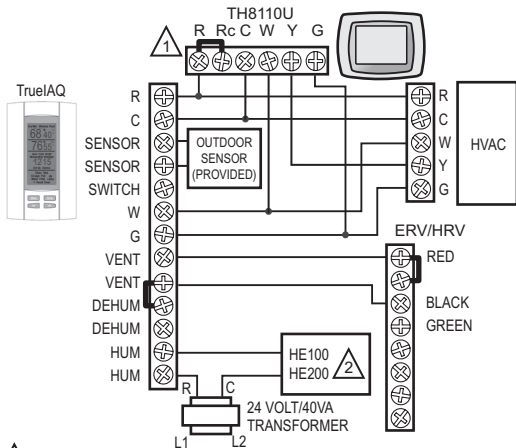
TH8110U
R Rc C W Y G
1
TrueIAQ
R
C
SENSOR
SENSOR
SWITCH
W
G
VENT
VENT
DEHUM
DEHUM
HUM
HUM
OUTDOOR SENSOR (PROVIDED)
R
C
W
Y
G
HVAC
ERV/HRV
RED
BLACK
GREEN
HE100
HE200
2
R
C
24 VOLT/40VA TRANSFORMER
L1
L2